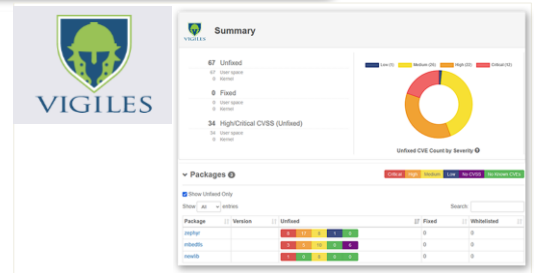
VIGILES

VIGILES

Summary

67 Unfixed
67 User space
0 Kernel

0 Fixed
0 User space
0 Kernel

34 High/Critical CVSS (Unfixed)
34 User space
0 Kernel

Low (1) Medium (29) High (22) Critical (12)

Unfixed CVE Count by Severity

Packages

Critical High Medium Low No CVSS No Known CVEs

Show Unfixed Only

Show 40 entries

Search:

| Package | Version | Unfixed | Fixed | Whitelisted |
|---|---|---|---|---|
| zephyr | | 6 17 3 1 5 | 0 | 0 |
| mbedtls | | 4 5 16 0 4 | 0 | 0 |
| newlib | | 1 0 0 0 0 | 0 | 0 |